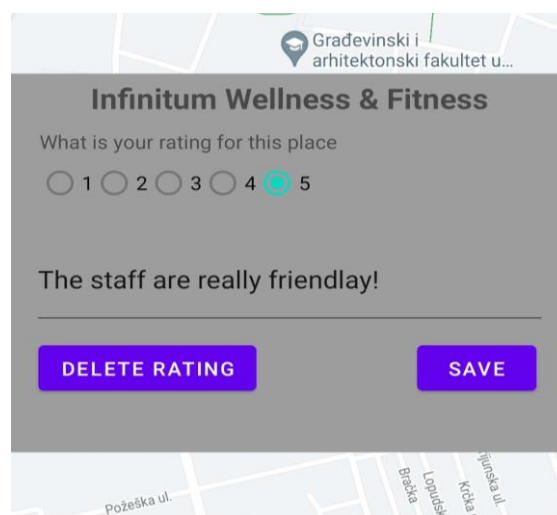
Građevinski i arhitektonski fakultet u...

Infinitum Wellness & Fitness

What is your rating for this place

1 2 3 4 5

The staff are really friendlay!

DELETE RATING

SAVE

Požeška ul.

Bračka

Lopudsk

Krčka

ijunska ul.